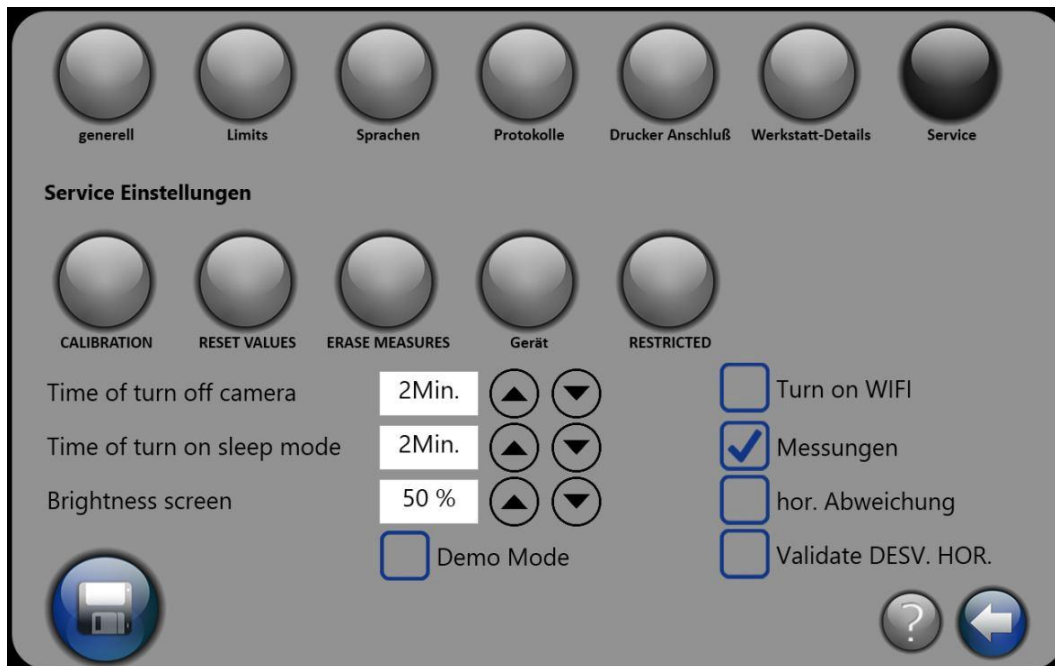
generell
Limits
Sprachen
Protokolle
Drucker Anschluß
Werkstatt-Details
Service

Service Einstellungen

CALIBRATION
RESET VALUES
ERASE MEASURES
Gerät
RESTRICTED

Time of turn off camera 2Min.
Time of turn on sleep mode 2Min.
Brightness screen 50 %
Demo Mode

Turn on WIFI
Messungen
hor. Abweichung
Validate DESV. HOR.

?